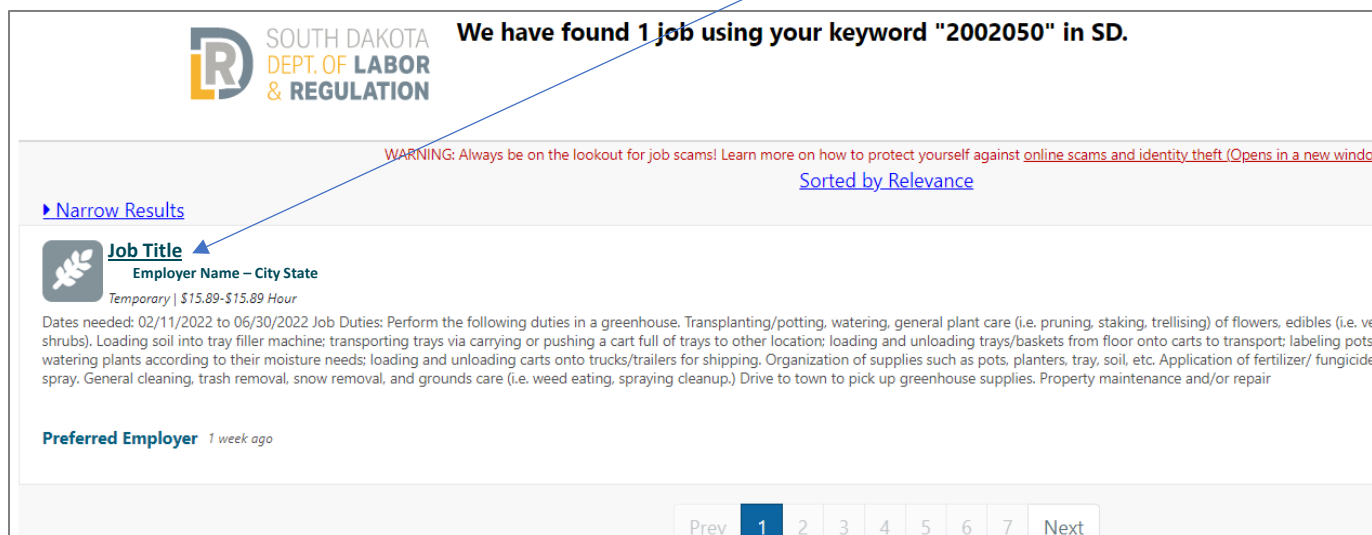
SOUTH DAKOTA DEPT. OF LABOR & REGULATION

We have found 1 job using your keyword "2002050" in SD.

WARNING: Always be on the lookout for job scams! Learn more on how to protect yourself against online scams and identity theft (Opens in a new windo

Sorted by Relevance

Narrow Results

Job Title

Employer Name – City State

Temporary | $15.89-$15.89 Hour

Dates needed: 02/11/2022 to 06/30/2022 Job Duties: Perform the following duties in a greenhouse. Transplanting/potting, watering, general plant care (i.e. pruning, staking, trellising) of flowers, edibles (i.e. ve shrubs). Loading soil into tray filler machine; transporting trays via carrying or pushing a cart full of trays to other location; loading and unloading trays/baskets from floor onto carts to transport; labeling pots watering plants according to their moisture needs; loading and unloading carts onto trucks/trailers for shipping. Organization of supplies such as pots, planters, tray, soil, etc. Application of fertilizer/ fungicide spray. General cleaning, trash removal, snow removal, and grounds care (i.e. weed eating, spraying cleanup.) Drive to town to pick up greenhouse supplies. Property maintenance and/or repair

Preferred Employer 1 week ago

Prev 1 2 3 4 5 6 7 Next